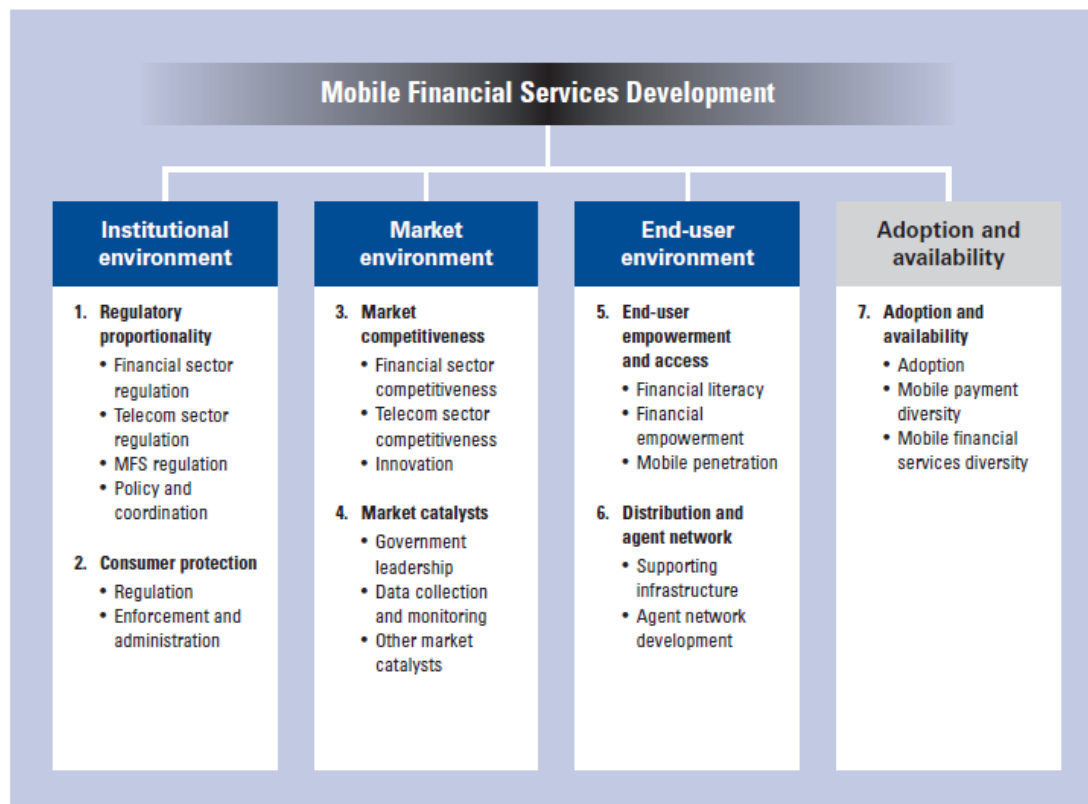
Mobile Financial Services Development

Institutional environment

1. Regulatory proportionality
• Financial sector regulation
• Telecom sector regulation
• MFS regulation
• Policy and coordination

2. Consumer protection
• Regulation
• Enforcement and administration

Market environment

3. Market competitiveness
• Financial sector competitiveness
• Telecom sector competitiveness
• Innovation

4. Market catalysts
• Government leadership
• Data collection and monitoring
• Other market catalysts

End-user environment

5. End-user empowerment and access
• Financial literacy
• Financial empowerment
• Mobile penetration

6. Distribution and agent network
• Supporting infrastructure
• Agent network development

Adoption and availability

7. Adoption and availability
• Adoption
• Mobile payment diversity
• Mobile financial services diversity